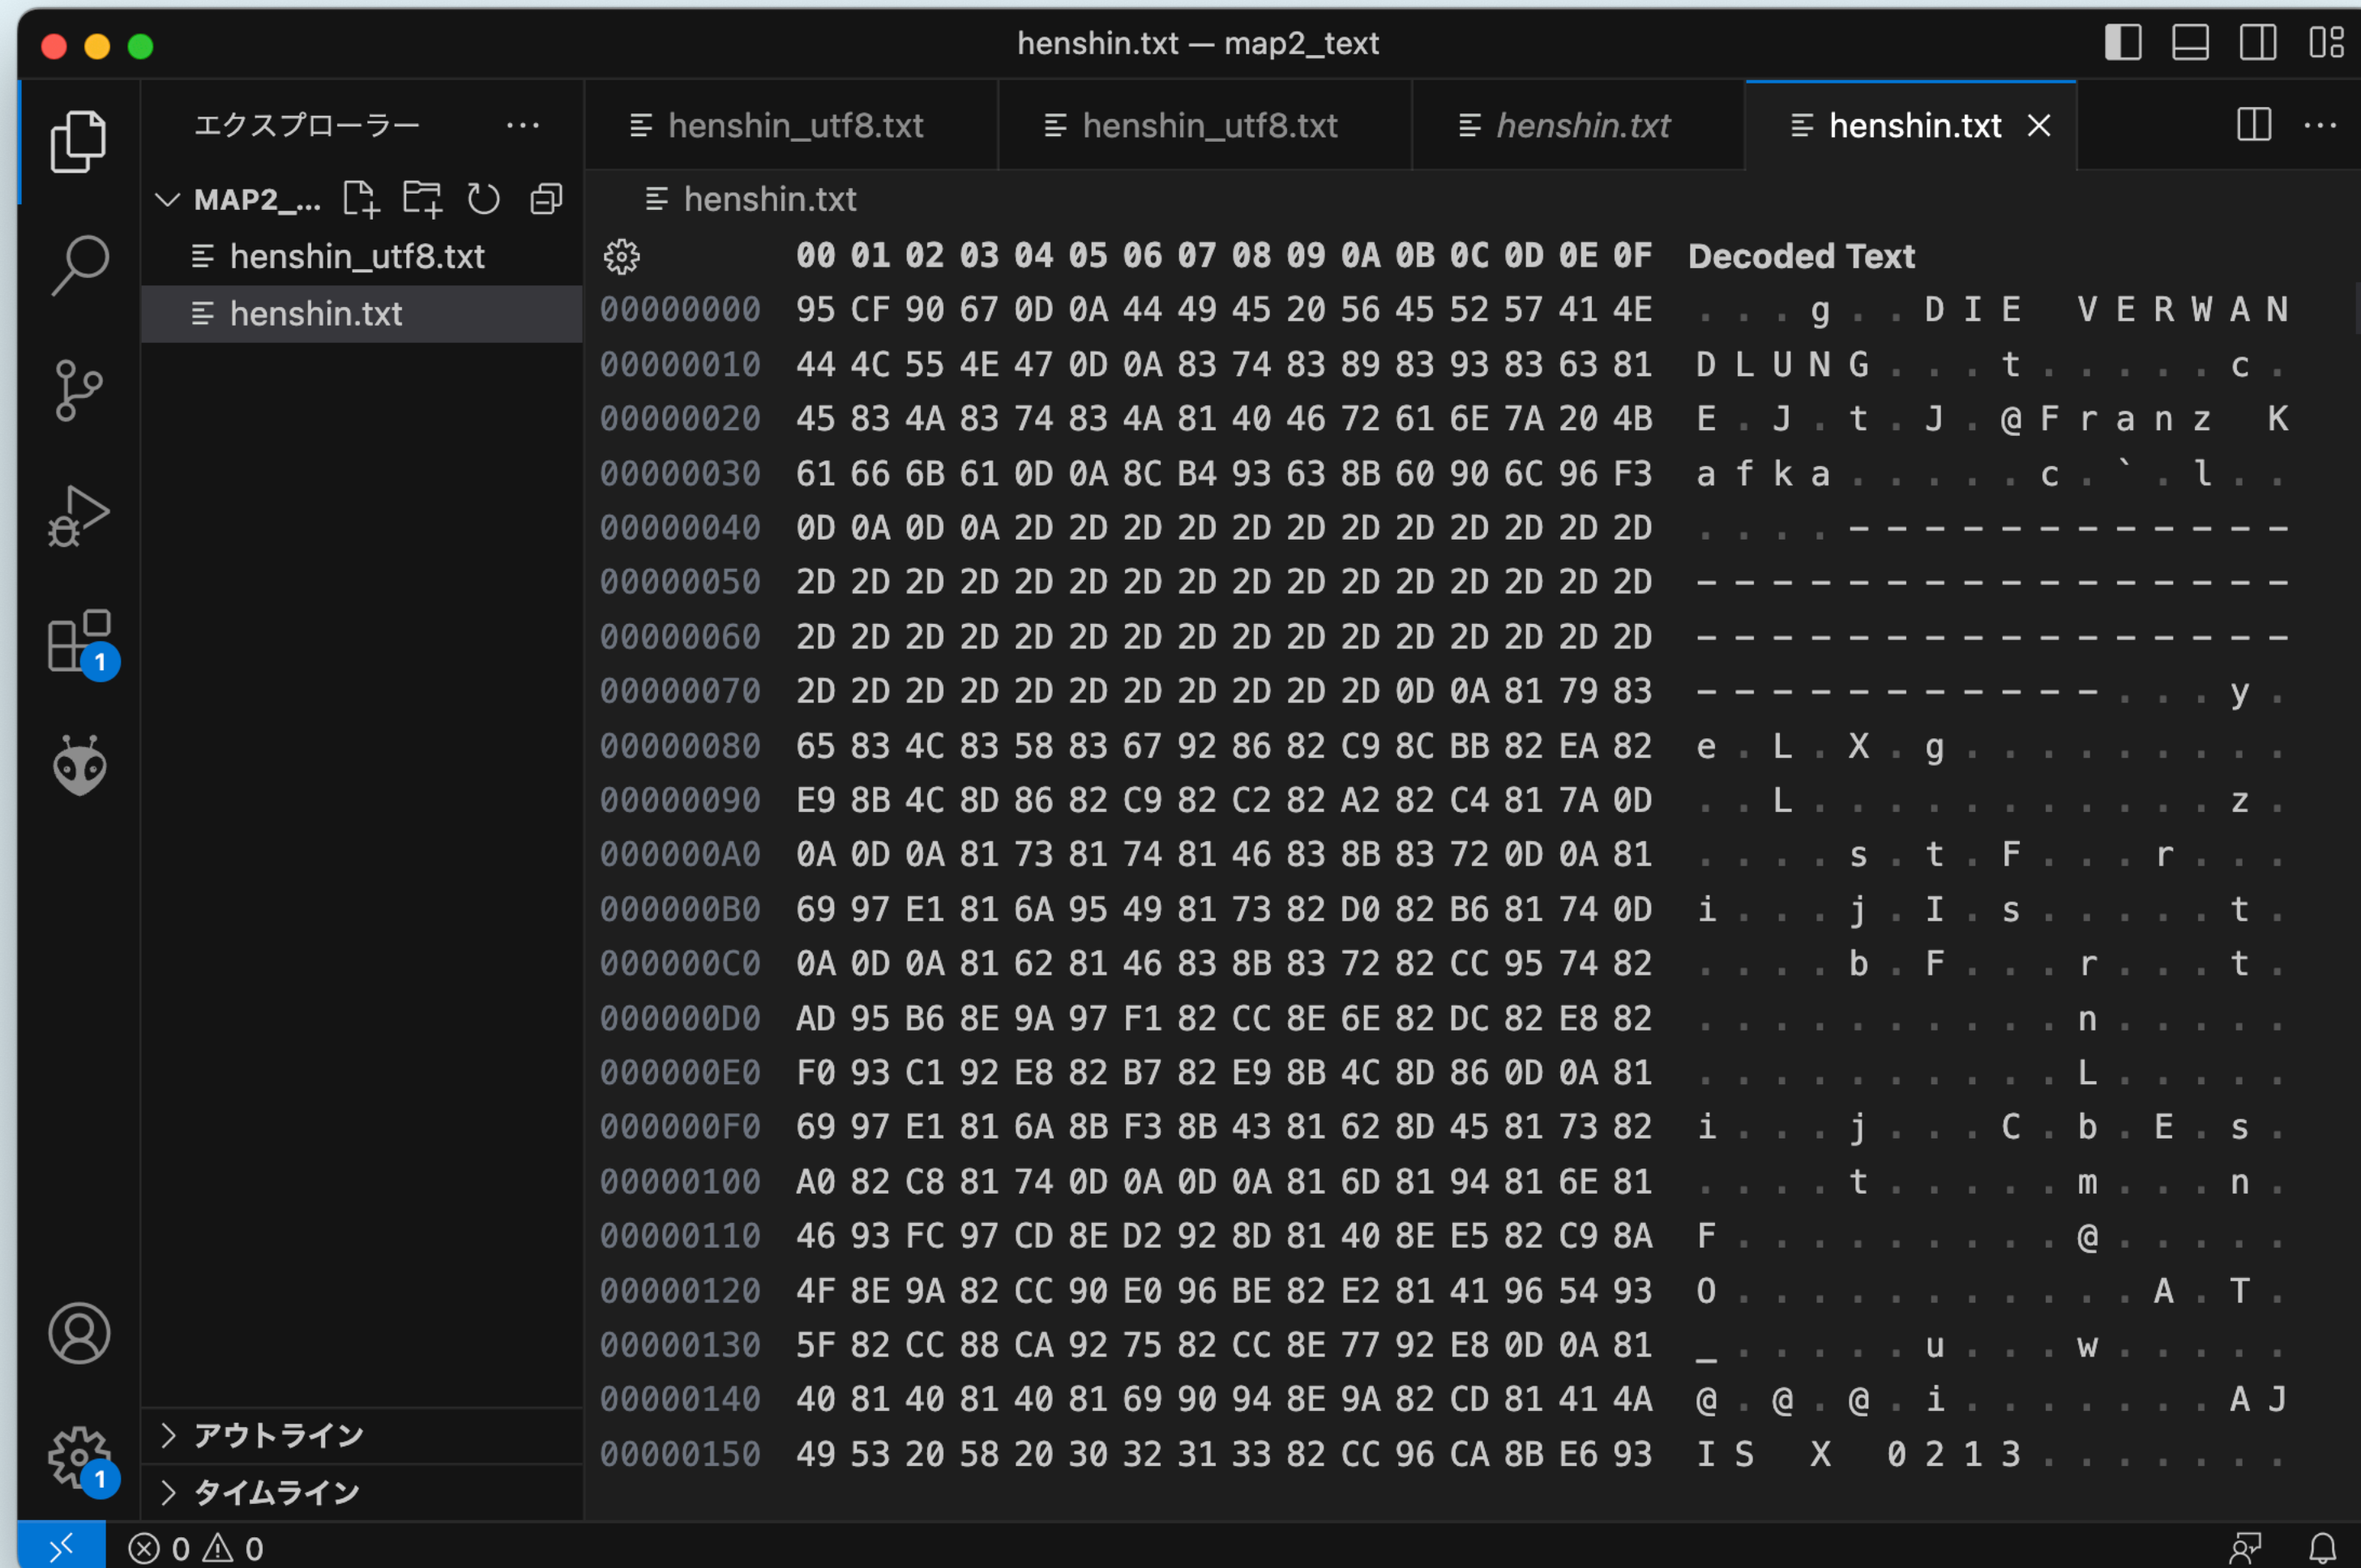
henshin.txt — map2_text

エクスプローラー ···

MAP2_...

henshin_utf8.txt

henshin.txt

henshin_utf8.txt | henshin_utf8.txt | henshin.txt | henshin.txt ×

henshin.txt

| | 00 01 02 03 04 05 06 07 08 09 0A 0B 0C 0D 0E 0F | Decoded Text |
|---|---|---|
| 00000000 | 95 CF 90 67 0D 0A 44 49 45 20 56 45 52 57 41 4E | . . . g . . D I E   V E R W A N |
| 00000010 | 44 4C 55 4E 47 0D 0A 83 74 83 89 83 93 83 63 81 | D L U N G . . . t . . . . . c . |
| 00000020 | 45 83 4A 83 74 83 4A 81 40 46 72 61 6E 7A 20 4B | E . J . t . J . @ F r a n z   K |
| 00000030 | 61 66 6B 61 0D 0A 8C B4 93 63 8B 60 90 6C 96 F3 | a f k a . . . . . c . ` . l . . |
| 00000040 | 0D 0A 0D 0A 2D 2D 2D 2D 2D 2D 2D 2D 2D 2D 2D 2D | . . . . - - - - - - - - - - - - |
| 00000050 | 2D 2D 2D 2D 2D 2D 2D 2D 2D 2D 2D 2D 2D 2D 2D 2D | - - - - - - - - - - - - - - - - |
| 00000060 | 2D 2D 2D 2D 2D 2D 2D 2D 2D 2D 2D 2D 2D 2D 2D 2D | - - - - - - - - - - - - - - - - |
| 00000070 | 2D 2D 2D 2D 2D 2D 2D 2D 2D 2D 2D 0D 0A 81 79 83 | - - - - - - - - - - - . . . y . |
| 00000080 | 65 83 4C 83 58 83 67 92 86 82 C9 8C BB 82 EA 82 | e . L . X . g . . . . . . . . . |
| 00000090 | E9 8B 4C 8D 86 82 C9 82 C2 82 A2 82 C4 81 7A 0D | . . L . . . . . . . . . . . z . |
| 000000A0 | 0A 0D 0A 81 73 81 74 81 46 83 8B 83 72 0D 0A 81 | . . . . s . t . F . . . r . . . |
| 000000B0 | 69 97 E1 81 6A 95 49 81 73 82 D0 82 B6 81 74 0D | i . . . j . I . s . . . . . t . |
| 000000C0 | 0A 0D 0A 81 62 81 46 83 8B 83 72 82 CC 95 74 82 | . . . . b . F . . . r . . . t . |
| 000000D0 | AD 95 B6 8E 9A 97 F1 82 CC 8E 6E 82 DC 82 E8 82 | . . . . . . . . . . n . . . . . |
| 000000E0 | F0 93 C1 92 E8 82 B7 82 E9 8B 4C 8D 86 0D 0A 81 | . . . . . . . . . . L . . . . . |
| 000000F0 | 69 97 E1 81 6A 8B F3 8B 43 81 62 8D 45 81 73 82 | i . . . j . . . C . b . E . s . |
| 00000100 | A0 82 C8 81 74 0D 0A 0D 0A 81 6D 81 94 81 6E 81 | . . . . t . . . . . m . . . n . |
| 00000110 | 46 93 FC 97 CD 8E D2 92 8D 81 40 8E E5 82 C9 8A | F . . . . . . . . . @ . . . . . |
| 00000120 | 4F 8E 9A 82 CC 90 E0 96 BE 82 E2 81 41 96 54 93 | O . . . . . . . . . . . A . T . |
| 00000130 | 5F 82 CC 88 CA 92 75 82 CC 8E 77 92 E8 0D 0A 81 | _ . . . . . u . . . w . . . . . |
| 00000140 | 40 81 40 81 40 81 69 90 94 8E 9A 82 CD 81 41 4A | @ . @ . @ . i . . . . . . . A J |
| 00000150 | 49 53 20 58 20 30 32 31 33 82 CC 96 CA 8B E6 93 | I S   X   0 2 1 3 . . . . . . . |

アウトライン

タイムライン

1

1

0 0